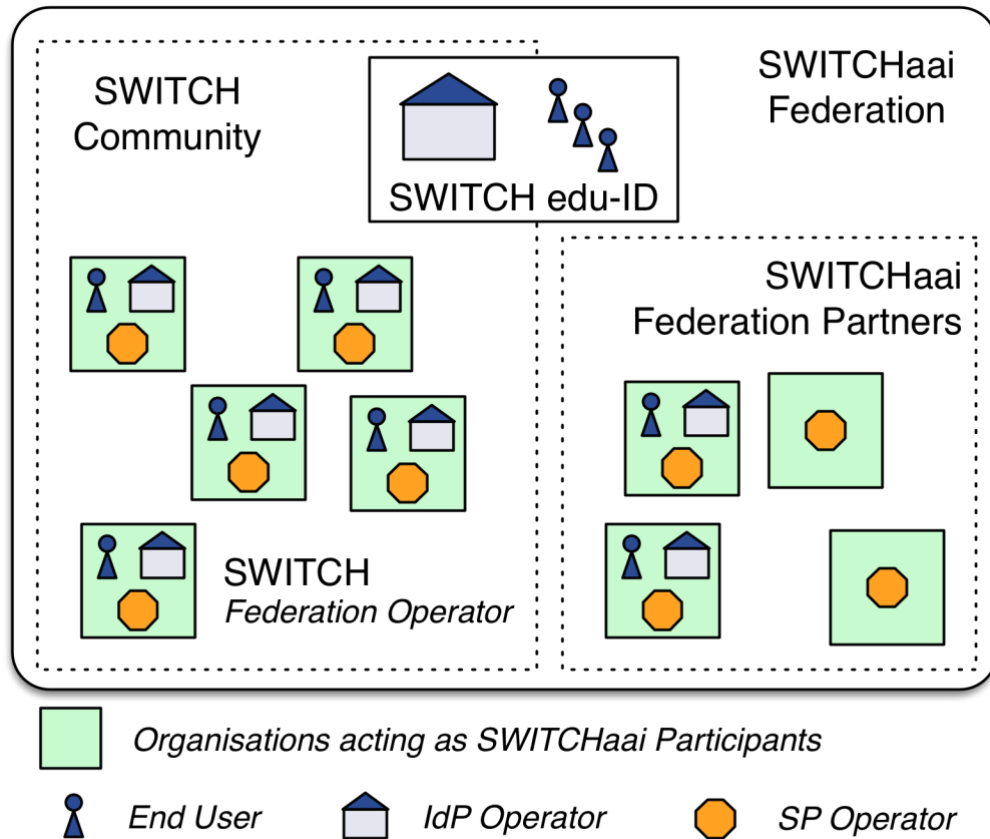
SWITCH Community

SWITCH edu-ID

SWITCHaai Federation

SWITCHaai Federation Partners

SWITCH
*Federation Operator*

*Organisations acting as SWITCHaai Participants*

*End User*

*IdP Operator*

*SP Operator*